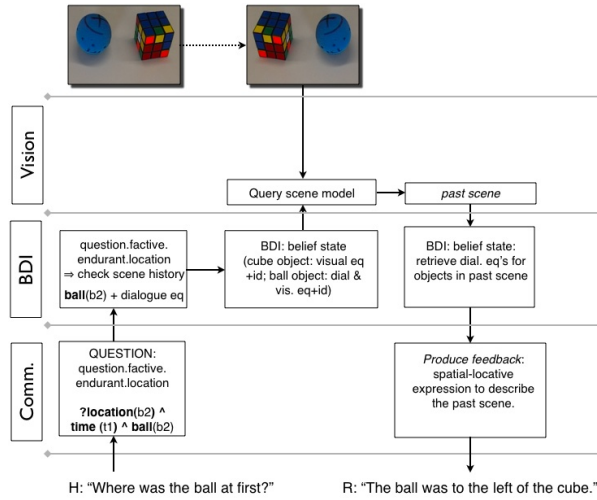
Vision

BDI

Comm.

Query scene model

past scene

question.factive.endurant.location
⇒ check scene history
ball(b2) + dialogue eq

BDI: belief state (cube object: visual eq +id; ball object: dial & vis. eq+id)

BDI: belief state: retrieve dial. eq's for objects in past scene

QUESTION: question.factive.endurant.location

?location(b2) ^ time (t1) ^ ball(b2)

Produce feedback: spatial-locative expression to describe the past scene.

H: "Where was the ball at first?"

R: "The ball was to the left of the cube."